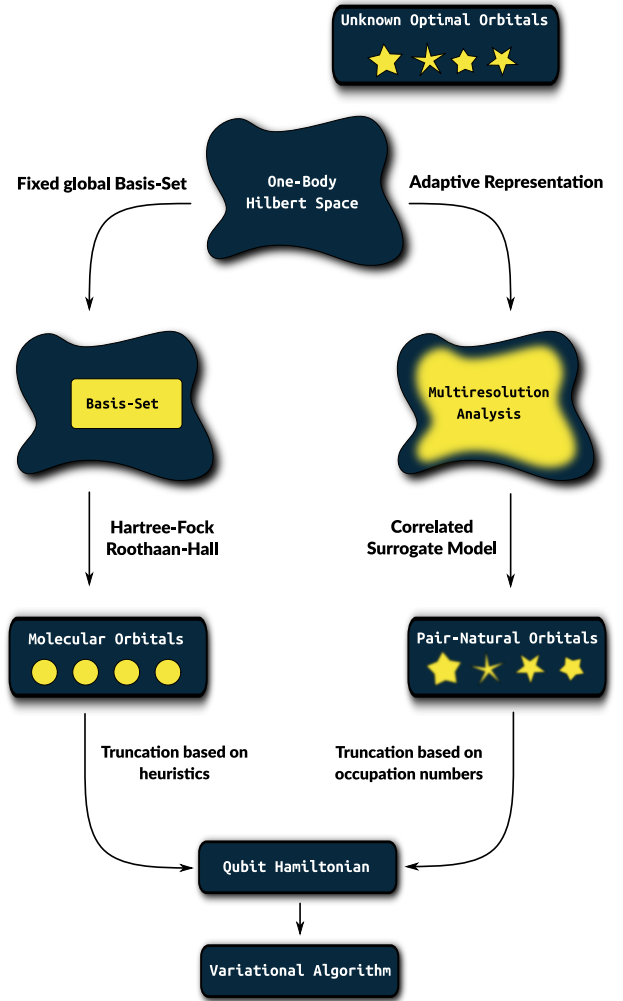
Unknown Optimal Orbitals

One-Body
Hilbert Space

Fixed global Basis-Set

Adaptive Representation

Basis-Set

Multiresolution
Analysis

Hartree-Fock
Roothaan-Hall

Correlated
Surrogate Model

Molecular Orbitals

Pair-Natural Orbitals

Truncation based on
heuristics

Truncation based on
occupation numbers

Qubit Hamiltonian

Variational Algorithm